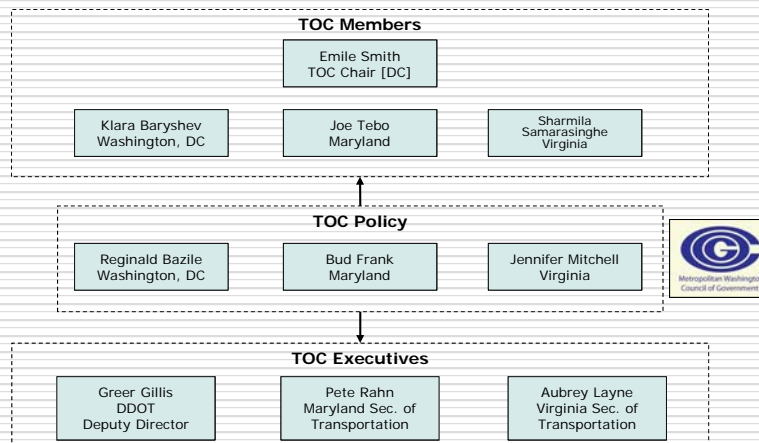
TOC Members

Emile Smith
TOC Chair [DC]

Klara Baryshev
Washington, DC

Joe Tebo
Maryland

Sharmila
Samarasinghe
Virginia

TOC Policy

Reginald Bazile
Washington, DC

Bud Frank
Maryland

Jennifer Mitchell
Virginia

Metropolitan Washington
Council of Governments

TOC Executives

Greer Gillis
DDOT
Deputy Director

Pete Rahn
Maryland Sec. of
Transportation

Aubrey Layne
Virginia Sec. of
Transportation